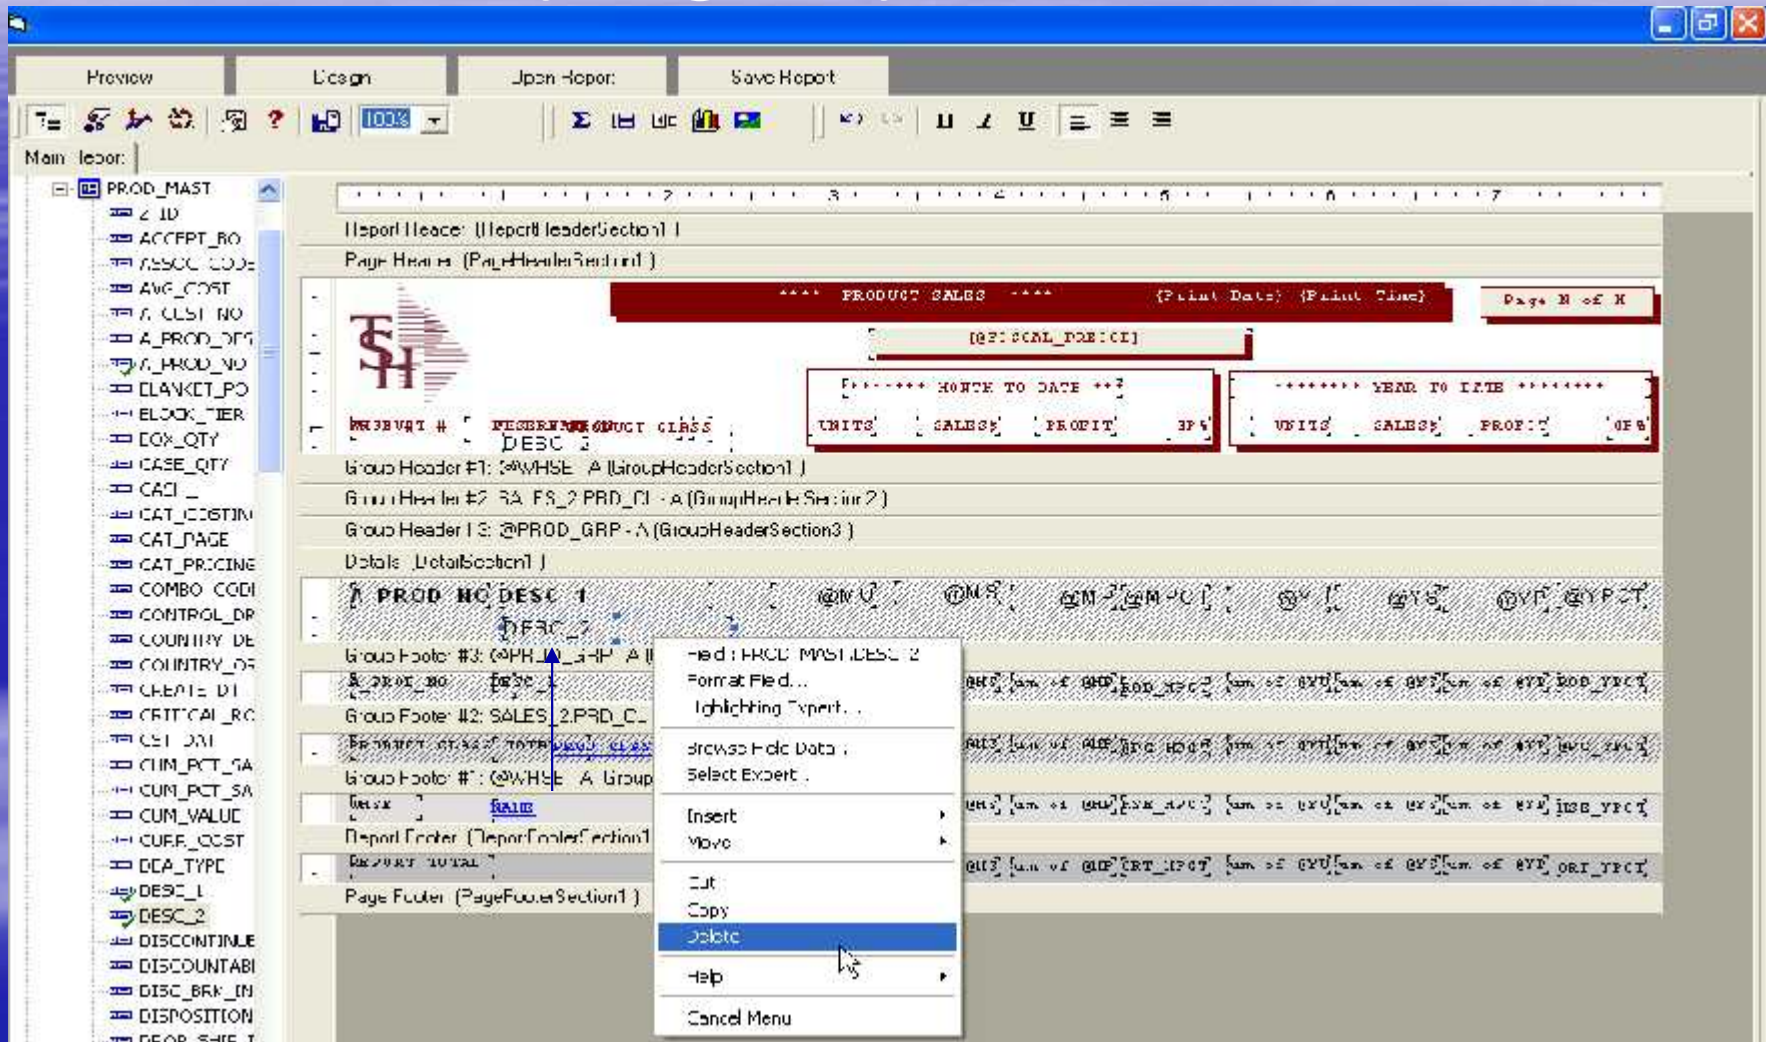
Preview | Design | Open Report | Save Report

100%

Main Report

PROD_MAST
Z_ID
ACCEPT_RO
ASSOC_CODE
AVG_COST
A_CUST_NO
A_PROD_DESC
A_PROD_NO
BLANKET_PO
BLOCK_TIER
BOX_QTY
CASE_QTY
CAT
CAT_COSTING
CAT_PAGE
CAT_PRICING
COMBO_CODE
CONTROL_DR
COUNTRY_DE
COUNTRY_OF
CREATE_DT
CRITICAL_RC
CST_DAT
CUM_PCT_SA
CUM_PCT_SA
CUM_VALUE
CURR_COST
DEA_TYPE
DESC_1
DESC_2
DISCONTINUE
DISCOUNTABLE
DISC_BRK_IN
DISPOSITION

Report Header (ReportHeaderSection1)
Page Header (PageHeaderSection1)
**** PRODUCT SALES **** {Print Date} {Print Time}
Page N of M
{@FISCAL_PERIOD}
******* MONTH TO DATE ***
******* YEAR TO DATE ********
PRODUCT # DESCRIPTION PRODUCT CLASS
DESC_2
UNITS SALES PROFIT GP%
UNITS SALES PROFIT GP%
Group Header #1: @WHSE - A (GroupHeaderSection1)
Group Header #2: SALES_2.PRD_CL - A (GroupHeaderSection2)
Group Header #3: @PROD_GRP - A (GroupHeaderSection3)
Details (DetailSection1)
A_PROD_NO DESC_1 @MU @MS @M @MPCT @Y @YS @YP @YPCT
DESC_2
Group Footer #3: @PROD_GRP - A
Group Footer #2: SALES_2.PRD_CL
Group Footer #1: @WHSE - A Group
Report Footer (ReportFooterSection1)
REPORT TOTAL
Page Footer (PageFooterSection1)

Field : PROD_MAST.DESC_2
Format Field...
Highlighting Expert...
Browse Field Data...
Select Expert...
Insert
Move
Cut
Copy
Delete
Help
Cancel Menu